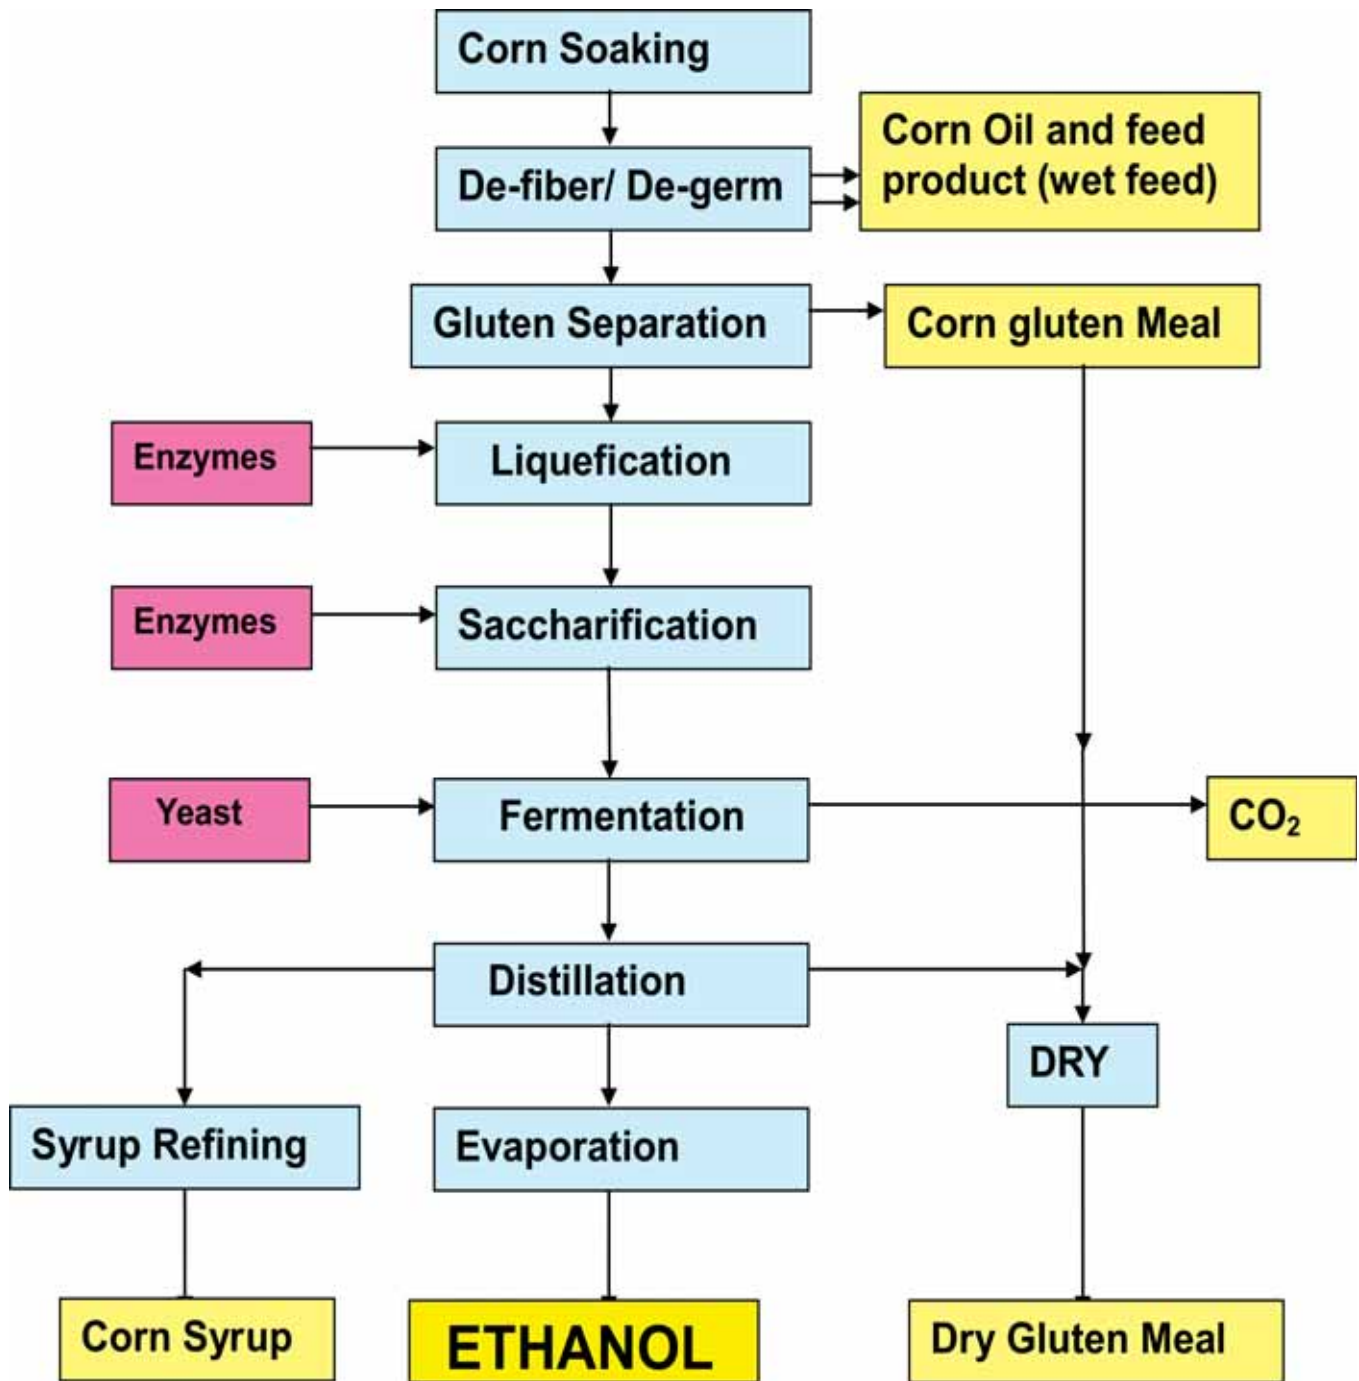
Corn Soaking

De-fiber/ De-germ

Corn Oil and feed product (wet feed)

Gluten Separation

Corn gluten Meal

Enzymes

Liquefication

Enzymes

Saccharification

Yeast

Fermentation

$CO_2$

Distillation

DRY

Syrup Refining

Evaporation

Corn Syrup

ETHANOL

Dry Gluten Meal